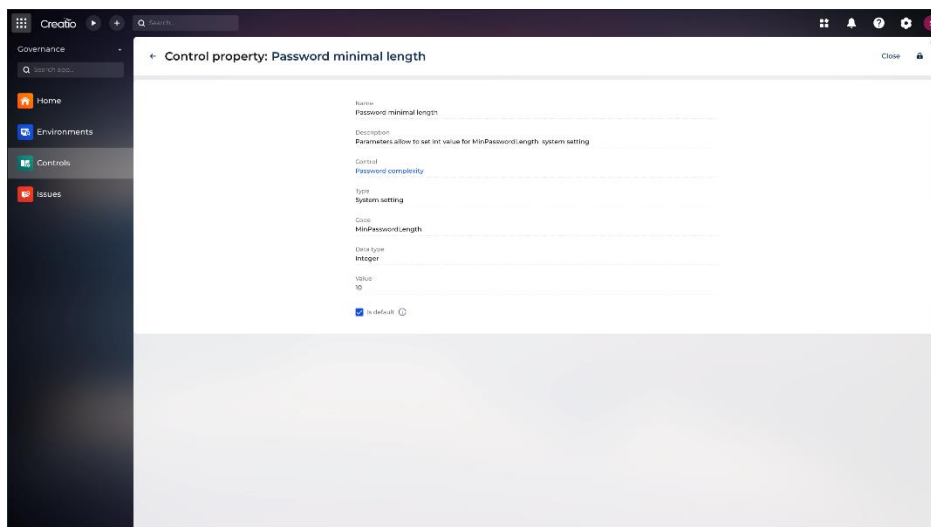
Creatio

Search...

Governance

Search app...

Home

Environments

Controls

Issues

← Control property: Password minimal length

Close

Name
Password minimal length

Description
Parameters allow to set int value for MinPasswordLength system setting

Control
Password complexity

Type
System setting

Code
MinPasswordLength

Data type
Integer

Value
10

Is default